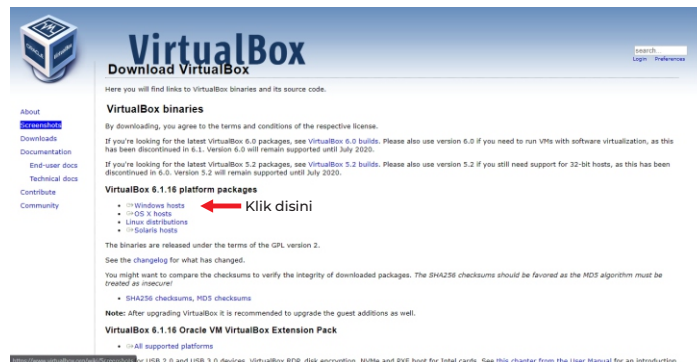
VirtualBox

search...
Login Preferences

Download VirtualBox

Here you will find links to VirtualBox binaries and its source code.

About
Screenshots
Downloads
Documentation
End-user docs
Technical docs
Contribute
Community

VirtualBox binaries

By downloading, you agree to the terms and conditions of the respective license.

If you're looking for the latest VirtualBox 6.0 packages, see VirtualBox 6.0 builds. Please also use version 6.0 if you need to run VMs with software virtualization, as this has been discontinued in 6.1. Version 6.0 will remain supported until July 2020.

If you're looking for the latest VirtualBox 5.2 packages, see VirtualBox 5.2 builds. Please also use version 5.2 if you still need support for 32-bit hosts, as this has been discontinued in 6.0. Version 5.2 will remain supported until July 2020.

VirtualBox 6.1.16 platform packages

- ⇒Windows hosts
- ⇒OS X hosts
- Linux distributions
- ⇒Solaris hosts

Klik disini

The binaries are released under the terms of the GPL version 2.

See the changelog for what has changed.

You might want to compare the checksums to verify the integrity of downloaded packages. The SHA256 checksums should be favored as the MD5 algorithm must be treated as insecure!

- SHA256 checksums, MD5 checksums

Note: After upgrading VirtualBox it is recommended to upgrade the guest additions as well.

VirtualBox 6.1.16 Oracle VM VirtualBox Extension Pack

- ⇒All supported platforms

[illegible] for USB 2.0 and USB 3.0 devices, VirtualBox RDP, disk encryption, NVMe and PXE boot for Intel cards. See this chapter from the User Manual for an introduction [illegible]